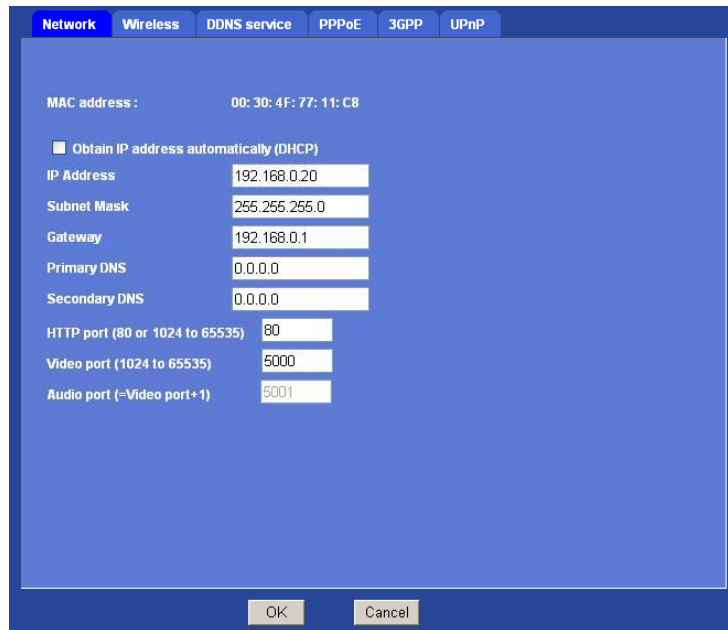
Network Wireless DDNS service PPPoE 3GPP UPnP

MAC address : 00: 30: 4F: 77: 11: C8

Obtain IP address automatically (DHCP)

| | |
|---|---|
| IP Address | 192.168.0.20 |
| Subnet Mask | 255.255.255.0 |
| Gateway | 192.168.0.1 |
| Primary DNS | 0.0.0.0 |
| Secondary DNS | 0.0.0.0 |
| HTTP port (80 or 1024 to 65535) | 80 |
| Video port (1024 to 65535) | 5000 |
| Audio port (=Video port+1) | 5001 |

OK Cancel